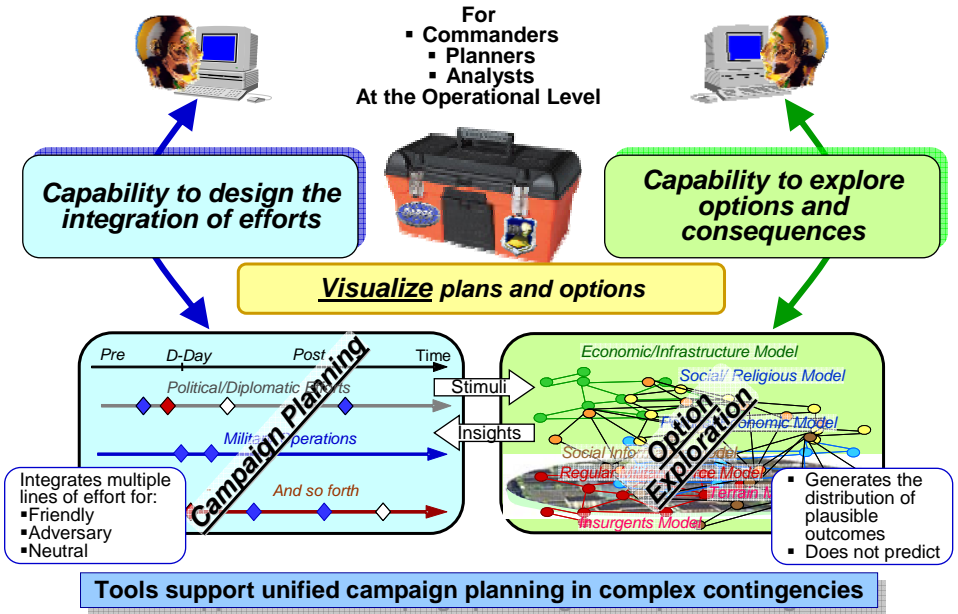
For
▪ Commanders
▪ Planners
▪ Analysts
At the Operational Level

Capability to design the integration of efforts

Capability to explore options and consequences

Visualize plans and options

Pre
D-Day
Post
Time
Political/Diplomatic Efforts
Military Operations
And so forth
Campaign Planning

Stimuli
Insights

Economic/Infrastructure Model
Social/ Religious Model
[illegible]onomic Model
Social Inf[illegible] Model
Regular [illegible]ce Model
Terrain M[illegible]
Insurgents Model
Option Exploration

Integrates multiple lines of effort for:
▪Friendly
▪Adversary
▪Neutral

▪ Generates the distribution of plausible outcomes
▪ Does not predict

Tools support unified campaign planning in complex contingencies